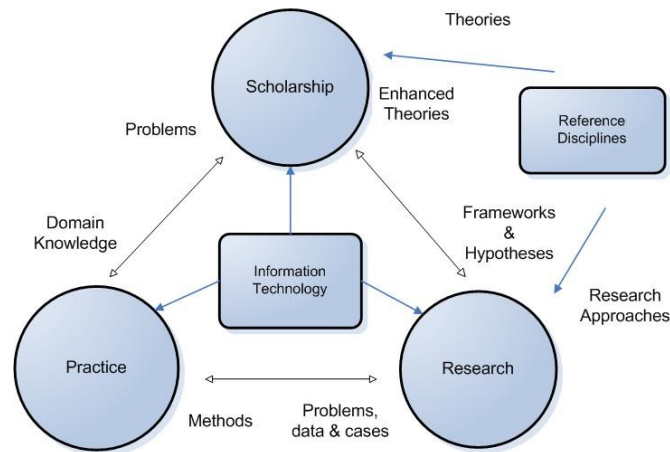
Theories

Scholarship

Enhanced Theories

Reference Disciplines

Problems

Domain Knowledge

Information Technology

Frameworks & Hypotheses

Research Approaches

Practice

Research

Methods

Problems, data & cases